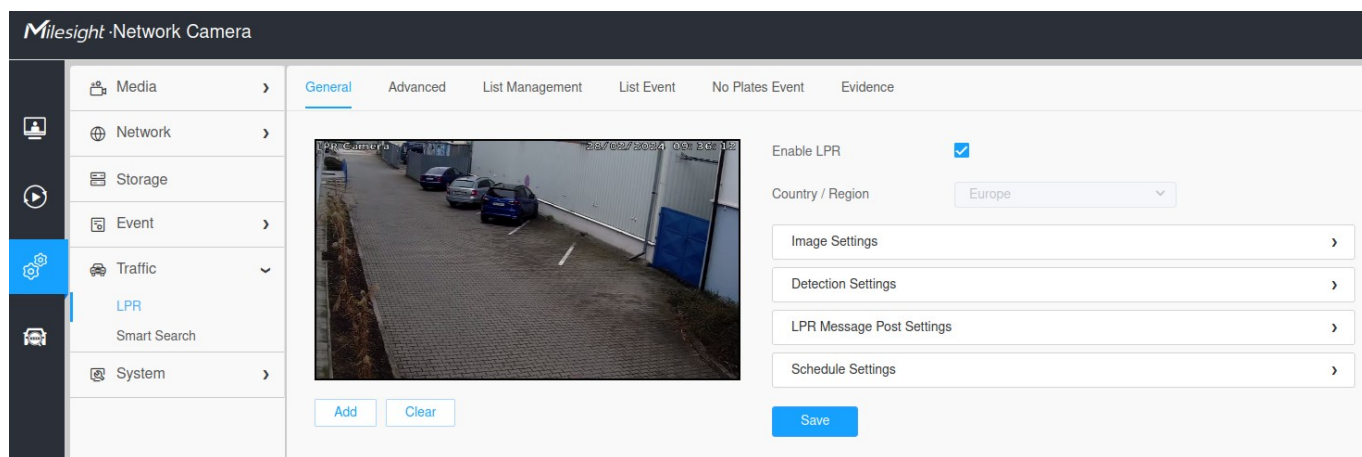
Milesight Network Camera

Media
Network
Storage
Event
Traffic
LPR
Smart Search
System

General Advanced List Management List Event No Plates Event Evidence

LPR Camera 28/02/2024 09:36:12

Enable LPR

Country / Region Europe

Image Settings

Detection Settings

LPR Message Post Settings

Schedule Settings

Add Clear

Save